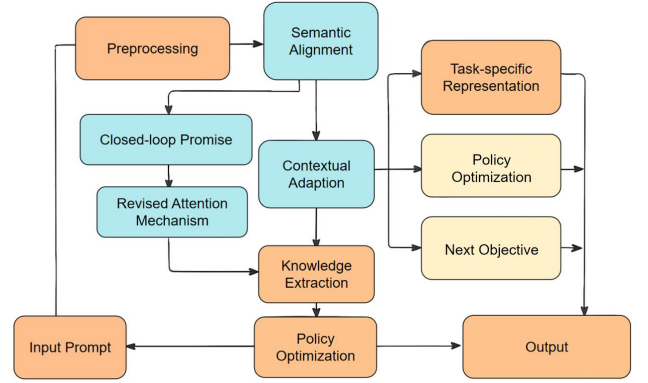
Preprocessing

Semantic Alignment

Task-specific Representation

Closed-loop Promise

Contextual Adaption

Policy Optimization

Revised Attention Mechanism

Next Objective

Knowledge Extraction

Input Prompt

Policy Optimization

Output